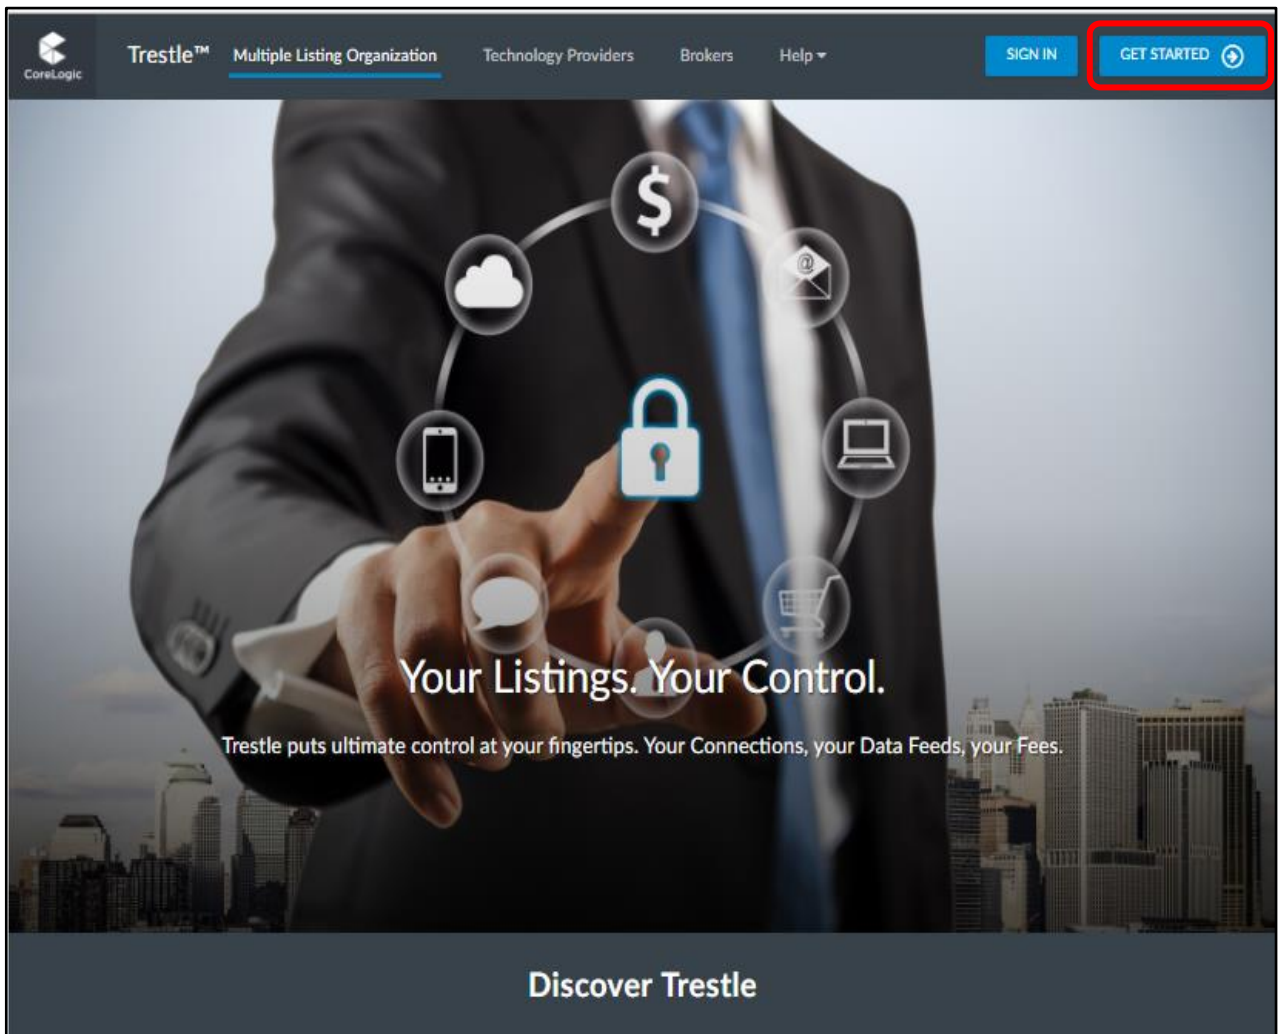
CoreLogic

Trestle™ Multiple Listing Organization Technology Providers Brokers Help ▾ SIGN IN GET STARTED

$

Your Listings. Your Control.

Trestle puts ultimate control at your fingertips. Your Connections, your Data Feeds, your Fees.

Discover Trestle